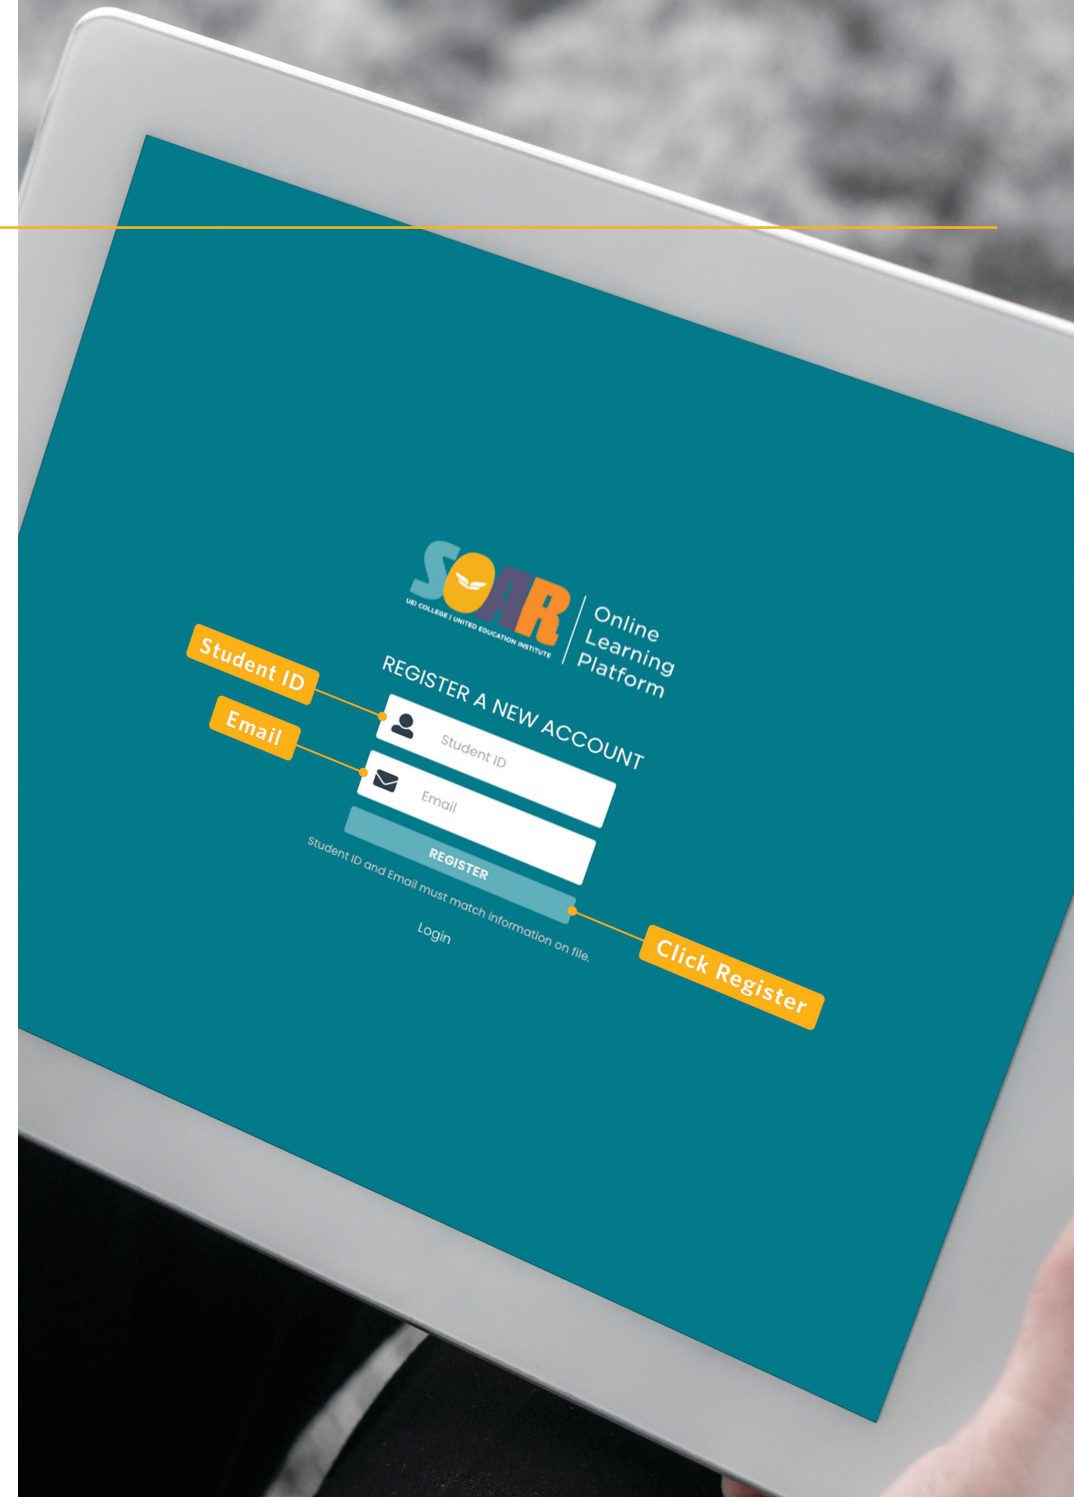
SOAR
UEI COLLEGE | UNITED EDUCATION INSTITUTE
Online Learning Platform

REGISTER A NEW ACCOUNT

Student ID

Student ID

Email

Email

REGISTER

Student ID and Email must match information on file.

Login

Click Register